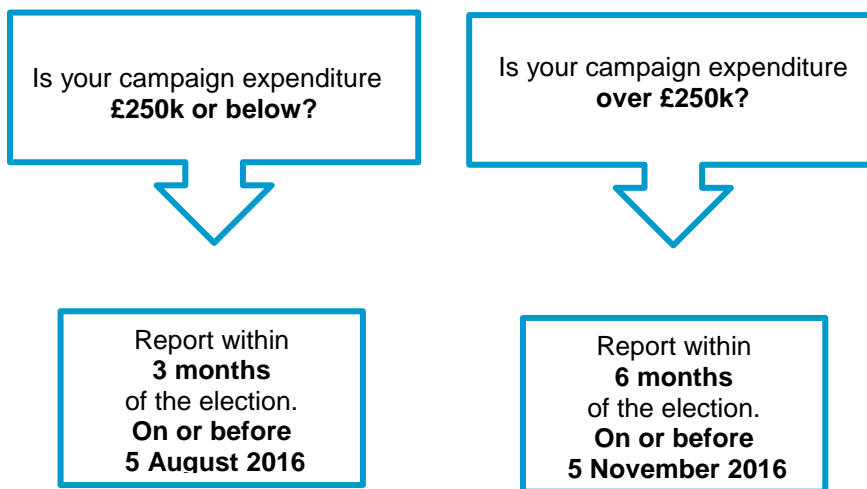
Is your campaign expenditure **£250k or below?**

Report within **3 months** of the election. **On or before 5 August 2016**

Is your campaign expenditure **over £250k?**

Report within **6 months** of the election. **On or before 5 November 2016**